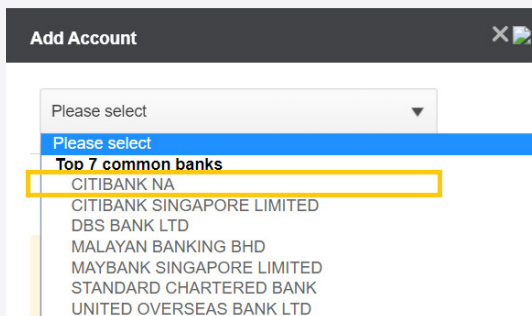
Add Account

Please select

Please select
Top 7 common banks
CITIBANK NA
CITIBANK SINGAPORE LIMITED
DBS BANK LTD
MALAYAN BANKING BHD
MAYBANK SINGAPORE LIMITED
STANDARD CHARTERED BANK
UNITED OVERSEAS BANK LTD